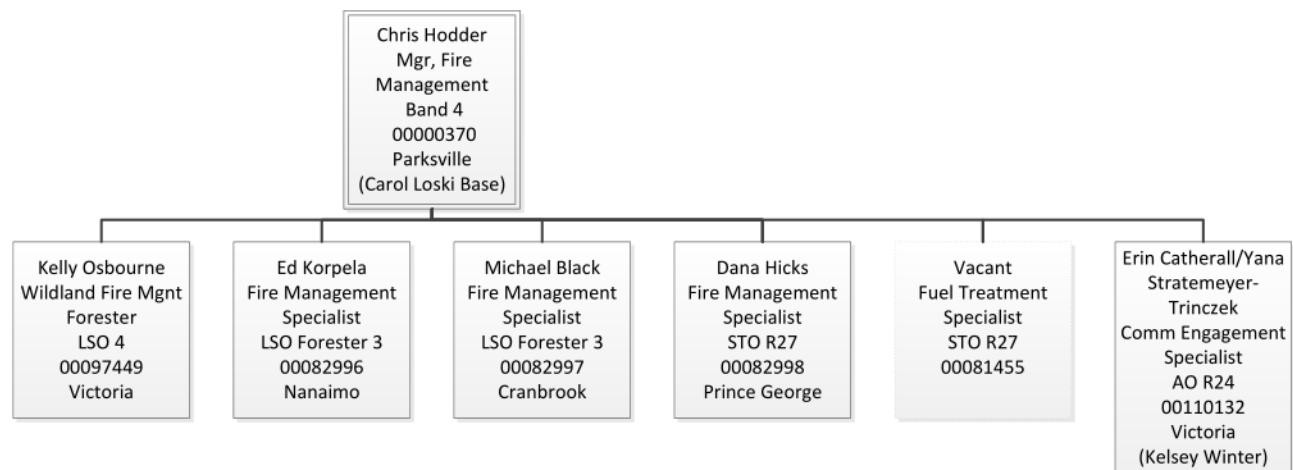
Chris Hodder
Mgr, Fire Management
Band 4
00000370
Parksville
(Carol Loski Base)

Kelly Osbourne
Wildland Fire Mgnt Forester
LSO 4
00097449
Victoria

Ed Korpela
Fire Management Specialist
LSO Forester 3
00082996
Nanaimo

Michael Black
Fire Management Specialist
LSO Forester 3
00082997
Cranbrook

Dana Hicks
Fire Management Specialist
STO R27
00082998
Prince George

Vacant
Fuel Treatment Specialist
STO R27
00081455

Erin Catherall/Yana Stratemeyer-Trinczek
Comm Engagement Specialist
AO R24
00110132
Victoria
(Kelsey Winter)